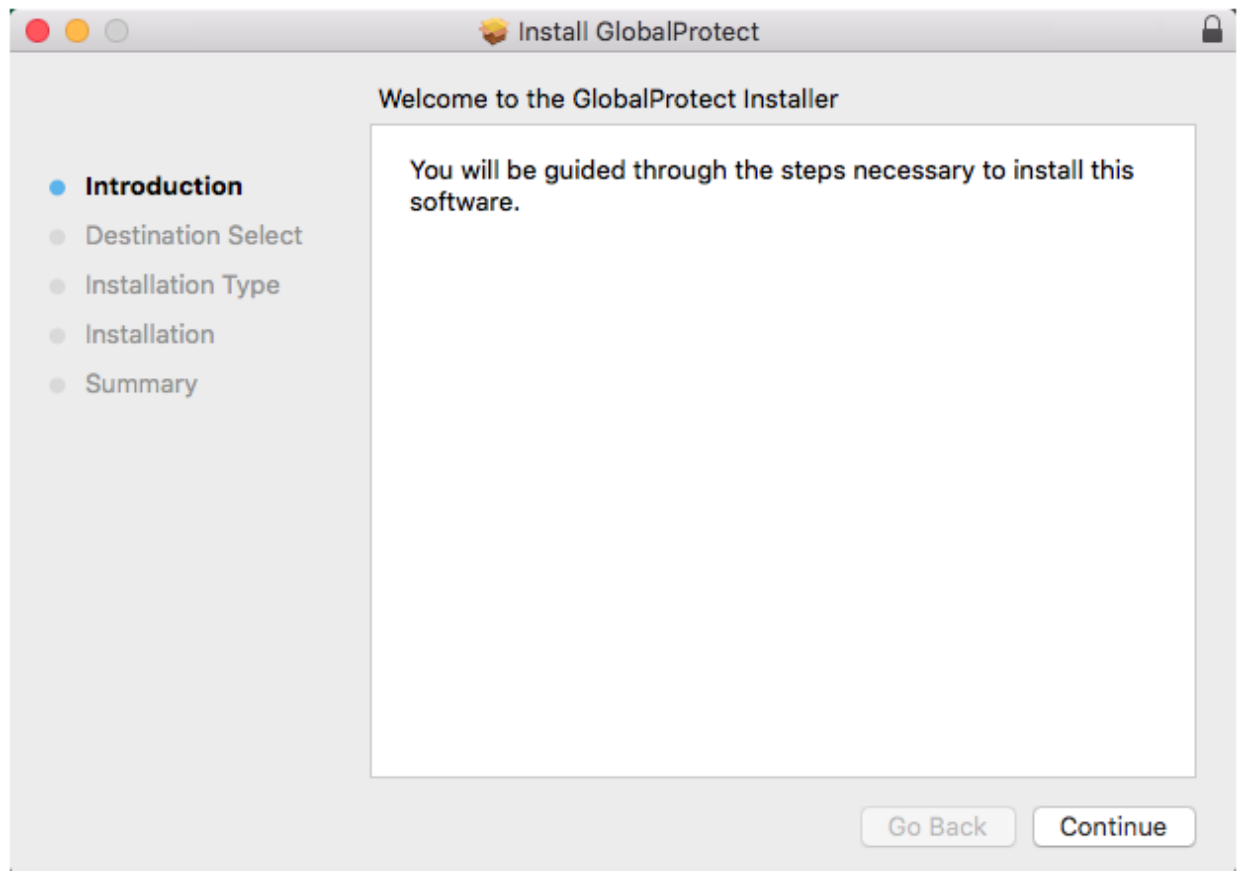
Install GlobalProtect

Welcome to the GlobalProtect Installer

Introduction
Destination Select
Installation Type
Installation
Summary

You will be guided through the steps necessary to install this software.

Go Back
Continue